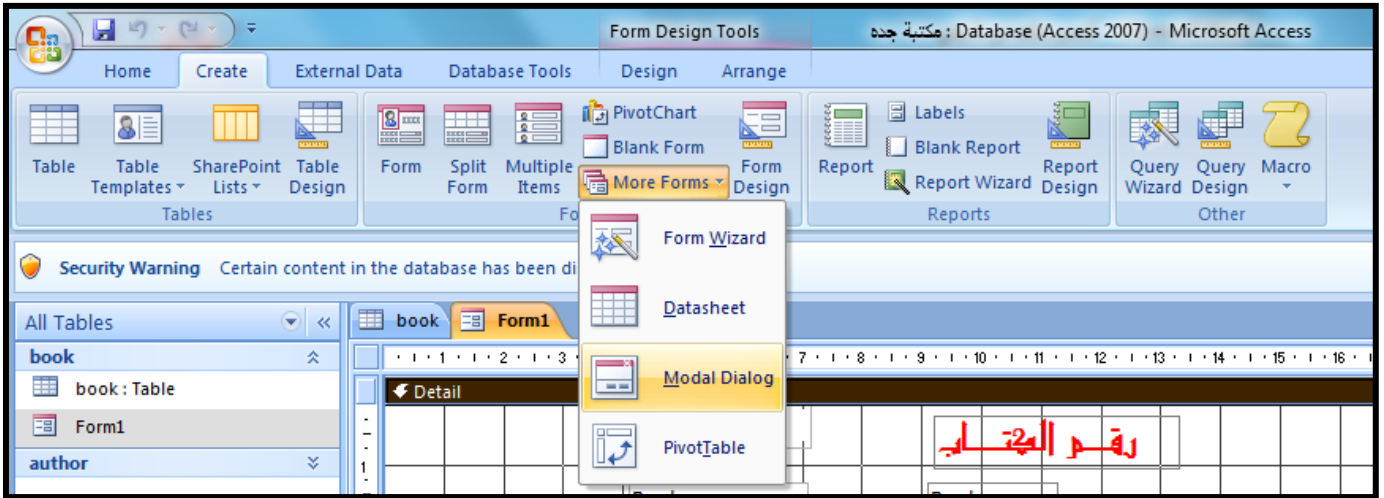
Form Design Tools

مكتبة جده : Database (Access 2007) - Microsoft Access

Home Create External Data Database Tools Design Arrange

Table
Table Templates
SharePoint Lists
Table Design
Tables

Form
Split Form
Multiple Items
PivotChart
Blank Form
More Forms
Form Design
Fo

Report
Labels
Blank Report
Report Wizard
Report Design
Reports

Query Wizard
Query Design
Macro
Other

Form Wizard
Datasheet
Modal Dialog
PivotTable

Security Warning Certain content in the database has been di

All Tables
book
book : Table
Form1
author

book Form1

Detail

رقـــم الكتـــاب